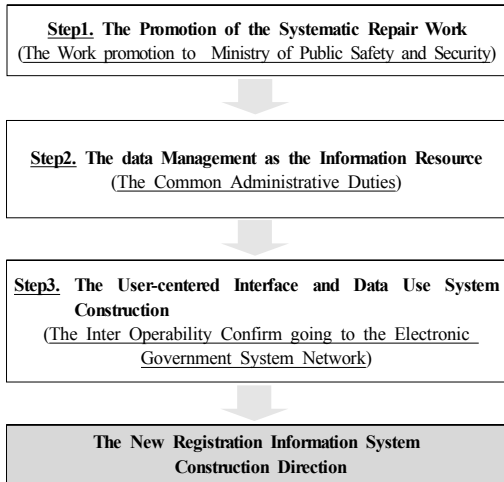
**Step1. The Promotion of the Systematic Repair Work**
(The Work promotion to Ministry of Public Safety and Security)

**Step2. The data Management as the Information Resource**
(The Common Administrative Duties)

**Step3. The User-centered Interface and Data Use System Construction**
(The Inter Operability Confirm going to the Electronic Government System Network)

**The New Registration Information System Construction Direction**